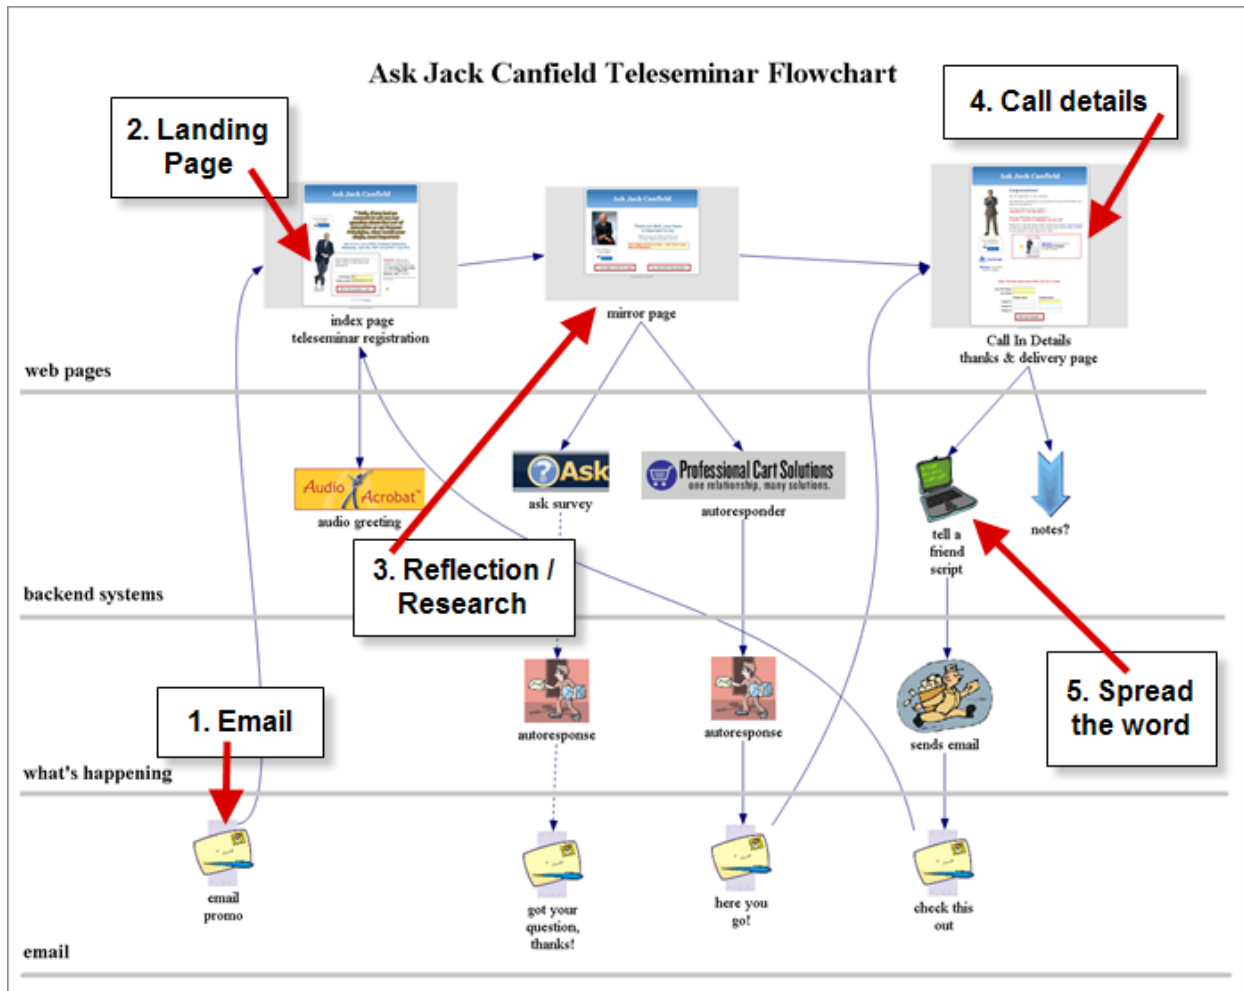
Ask Jack Canfield Teleseminar Flowchart

2. Landing Page

4. Call details

index page
teleseminar registration

mirror page

Call In Details
thanks & delivery page

web pages

Audio Acrobat
audio greeting

Ask
ask survey

Professional Cart Solutions
one relationship, many solutions.
autoresponder

tell a friend script

notes?

3. Reflection / Research

backend systems

autoresponse

autoresponse

sends email

5. Spread the word

1. Email

what's happening

email promo

got your question, thanks!

here you go!

check this out

email